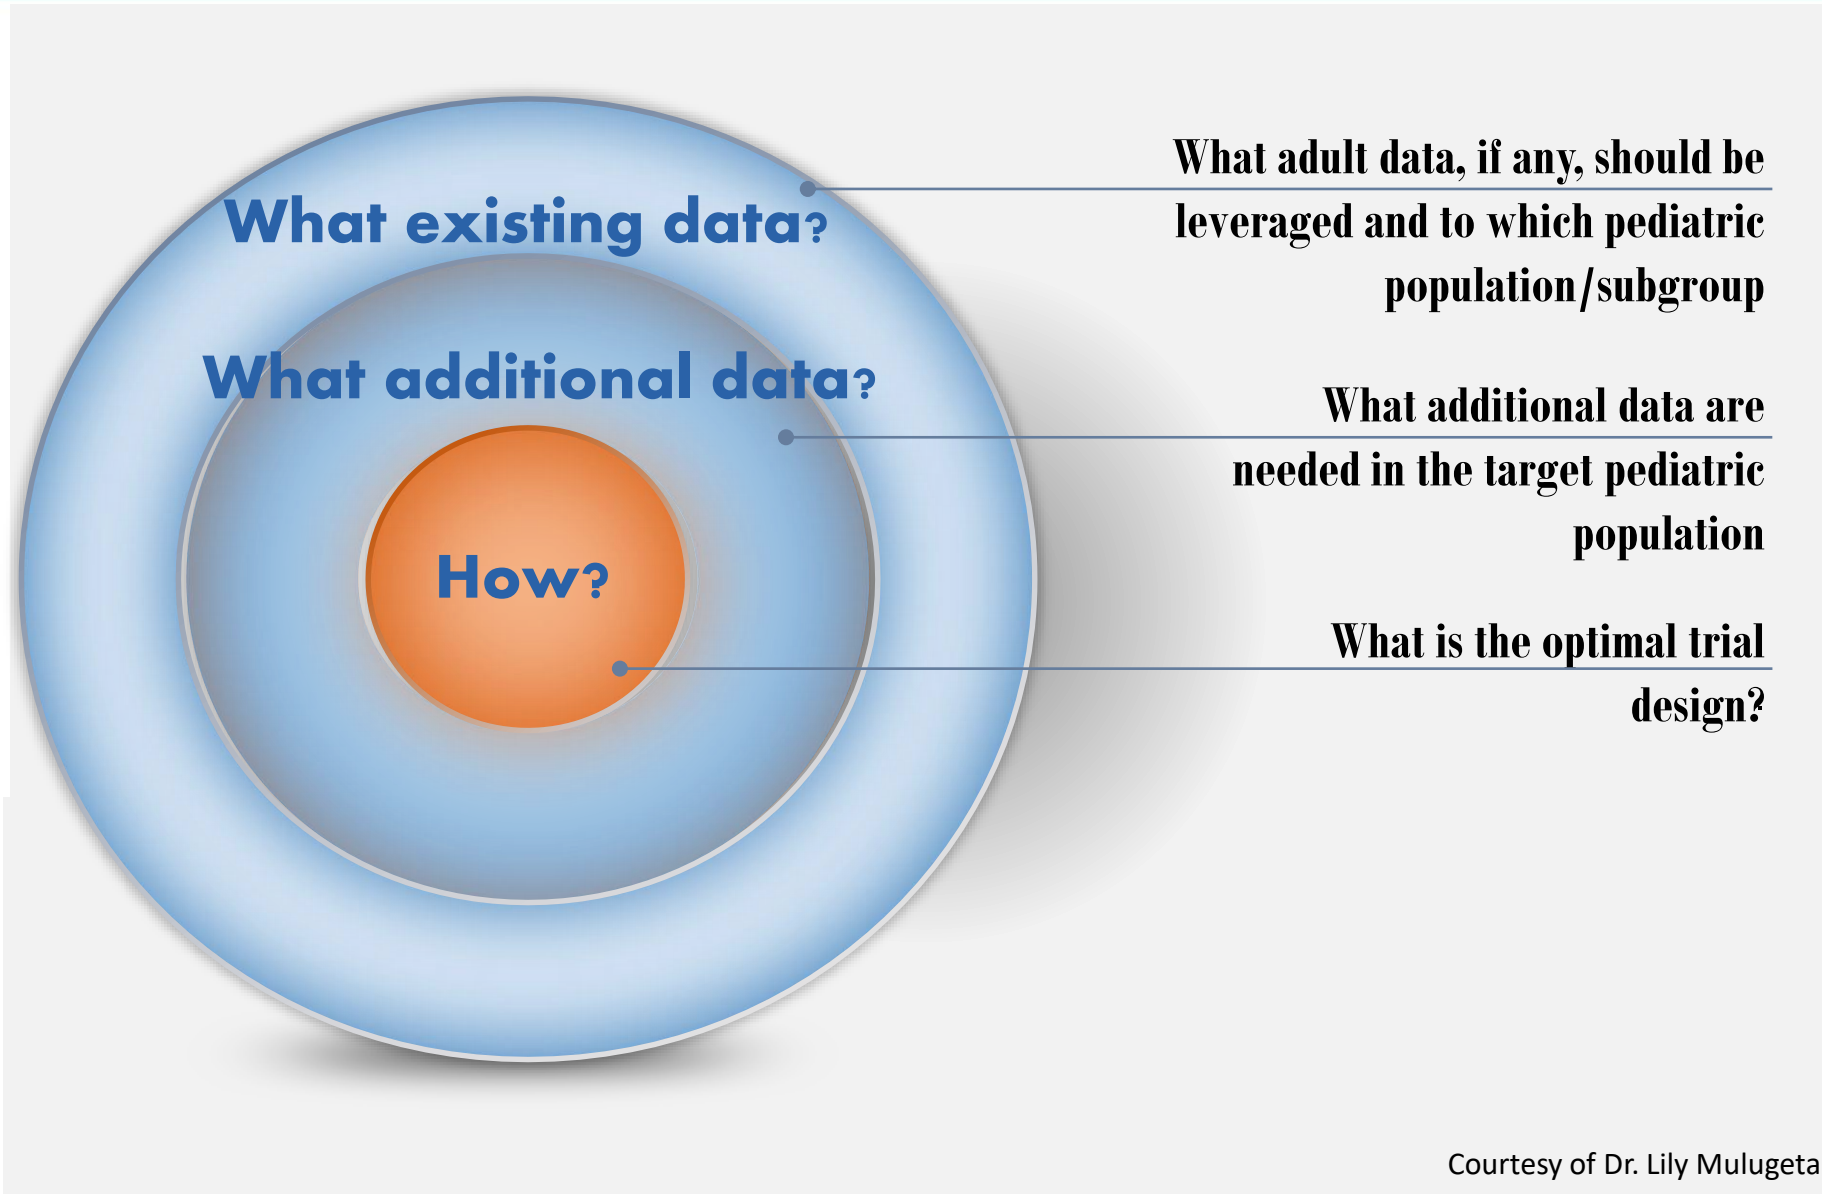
What existing data?

What additional data?

How?

What adult data, if any, should be leveraged and to which pediatric population/subgroup

What additional data are needed in the target pediatric population

What is the optimal trial design?

Courtesy of Dr. Lily Mulugeta